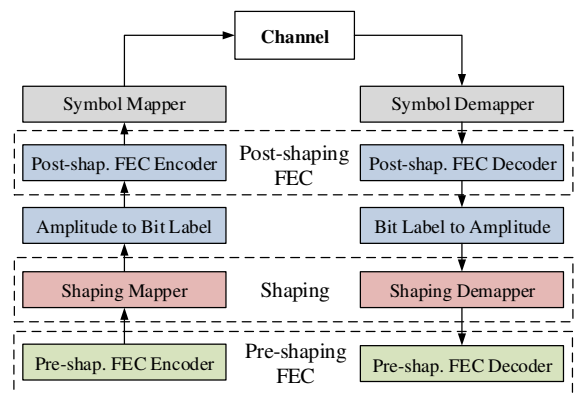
Channel

Symbol Mapper

Symbol Demapper

Post-shap. FEC Encoder

Post-shaping FEC

Post-shap. FEC Decoder

Amplitude to Bit Label

Bit Label to Amplitude

Shaping Mapper

Shaping

Shaping Demapper

Pre-shap. FEC Encoder

Pre-shaping FEC

Pre-shap. FEC Decoder